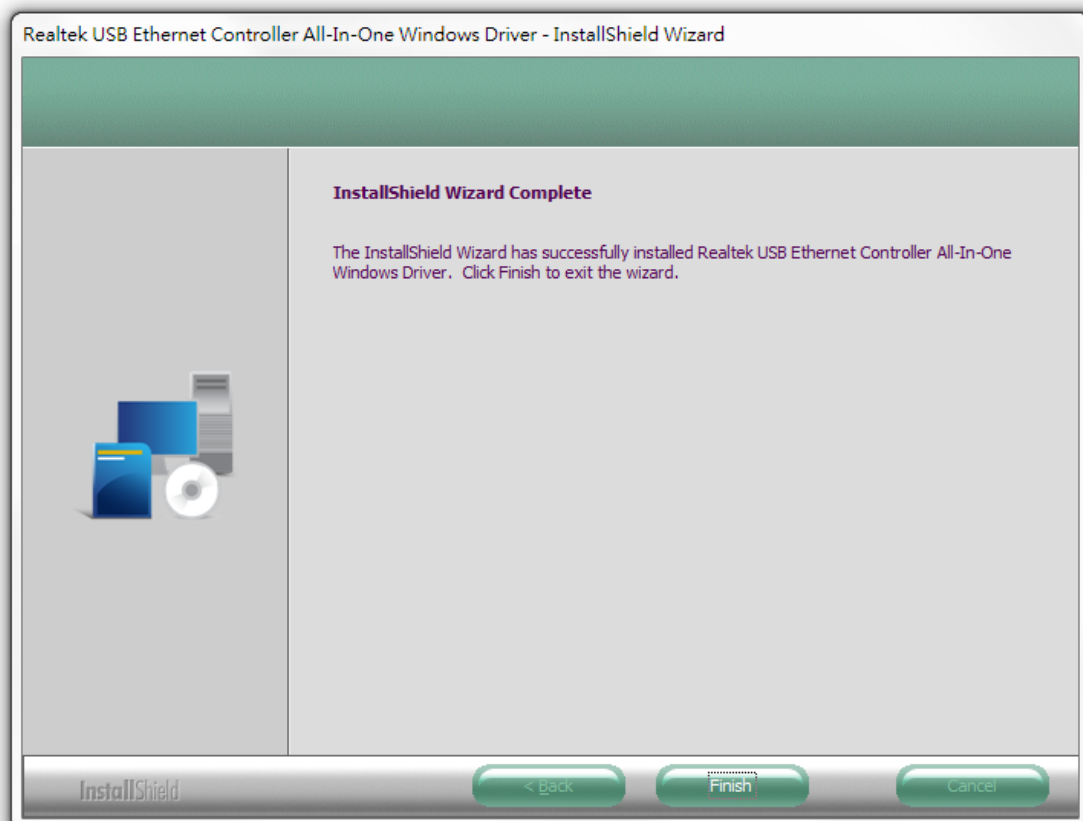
Realtek USB Ethernet Controller All-In-One Windows Driver - InstallShield Wizard

InstallShield Wizard Complete

The InstallShield Wizard has successfully installed Realtek USB Ethernet Controller All-In-One Windows Driver. Click Finish to exit the wizard.

InstallShield

< Back

Finish

Cancel